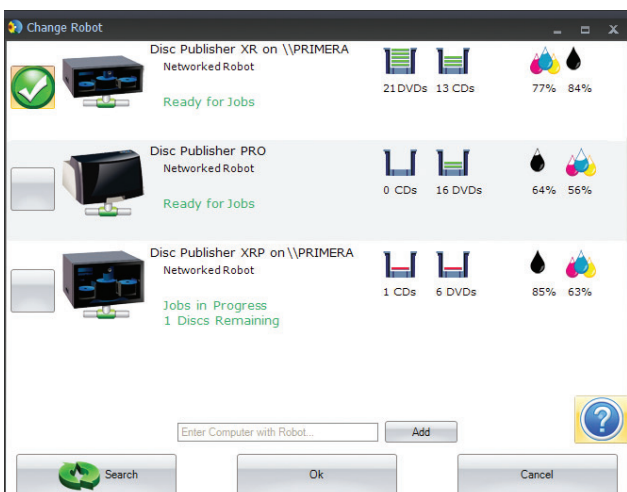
Change Robot

Disc Publisher XR on \\PRIMERA
Networked Robot
Ready for Jobs
21 DVDs 13 CDs
77% 84%

Disc Publisher PRO
Networked Robot
Ready for Jobs
0 CDs 16 DVDs
64% 56%

Disc Publisher XRP on \\PRIMERA
Networked Robot
Jobs in Progress
1 Discs Remaining
1 CDs 6 DVDs
85% 63%

Enter Computer with Robot...
Add

Search
Ok
Cancel